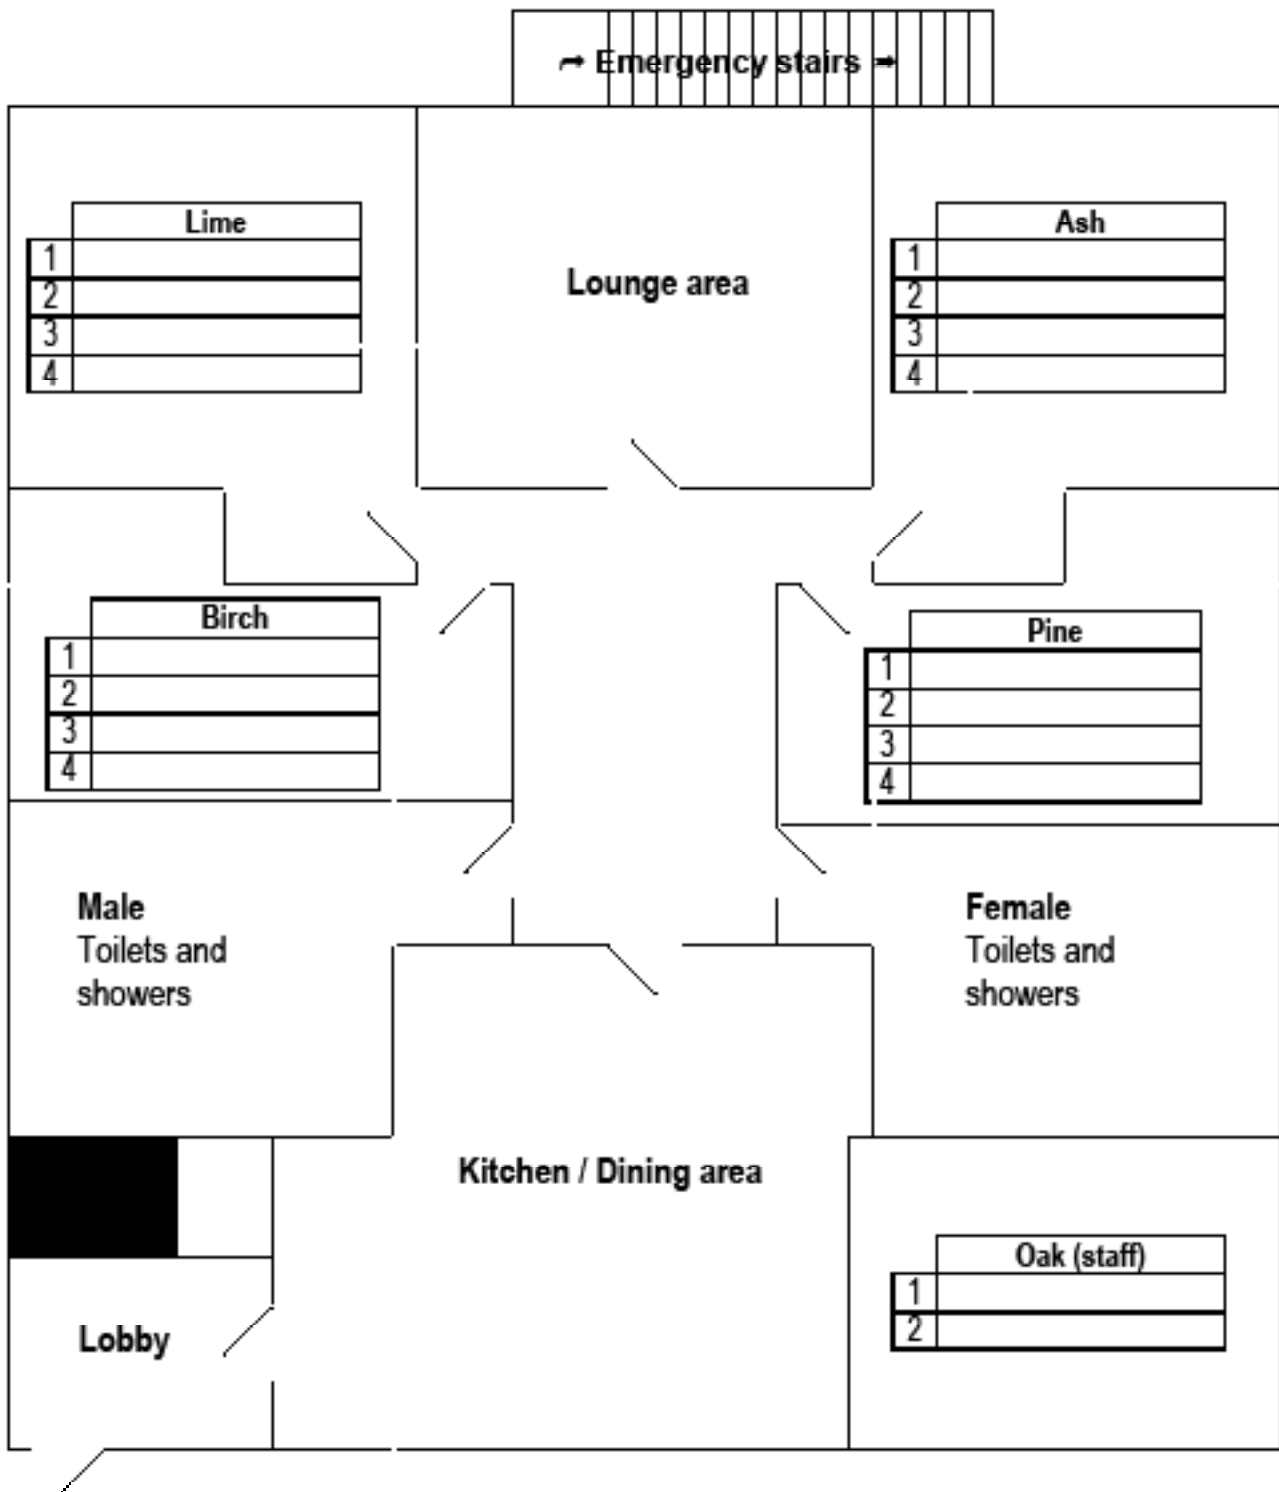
→ Emergency stairs →

| | Lime |
|---|---|
| 1 | |
| 2 | |
| 3 | |
| 4 | |

Lounge area

| | Ash |
|---|---|
| 1 | |
| 2 | |
| 3 | |
| 4 | |

| | Birch |
|---|---|
| 1 | |
| 2 | |
| 3 | |
| 4 | |

| | Pine |
|---|---|
| 1 | |
| 2 | |
| 3 | |
| 4 | |

Male
Toilets and showers

Female
Toilets and showers

Kitchen / Dining area

| | Oak (staff) |
|---|---|
| 1 | |
| 2 | |

Lobby